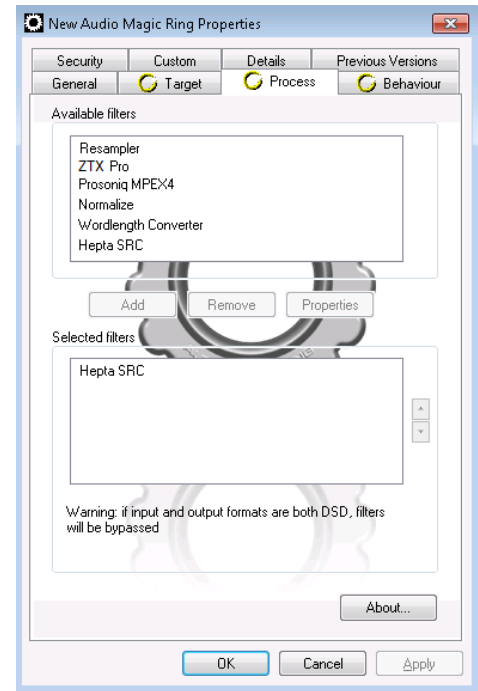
New Audio Magic Ring Properties

Security | Custom | Details | Previous Versions
General | Target | Process | Behaviour

Available filters

Resampler
ZTX Pro
Prosoniq MPEX4
Normalize
Wordlength Converter
Hepta SRC

Add | Remove | Properties

Selected filters

Hepta SRC

Warning: if input and output formats are both DSD, filters will be bypassed

About...

OK | Cancel | Apply